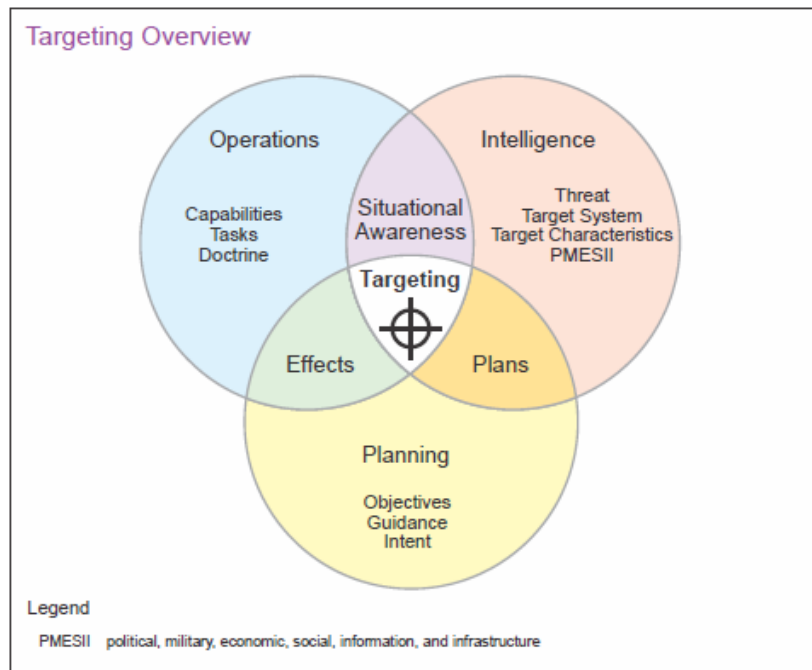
Targeting Overview

Operations

Capabilities
Tasks
Doctrine

Situational Awareness

Intelligence

Threat
Target System
Target Characteristics
PMESII

Targeting

Effects

Plans

Planning

Objectives
Guidance
Intent

Legend

PMESII political, military, economic, social, information, and infrastructure